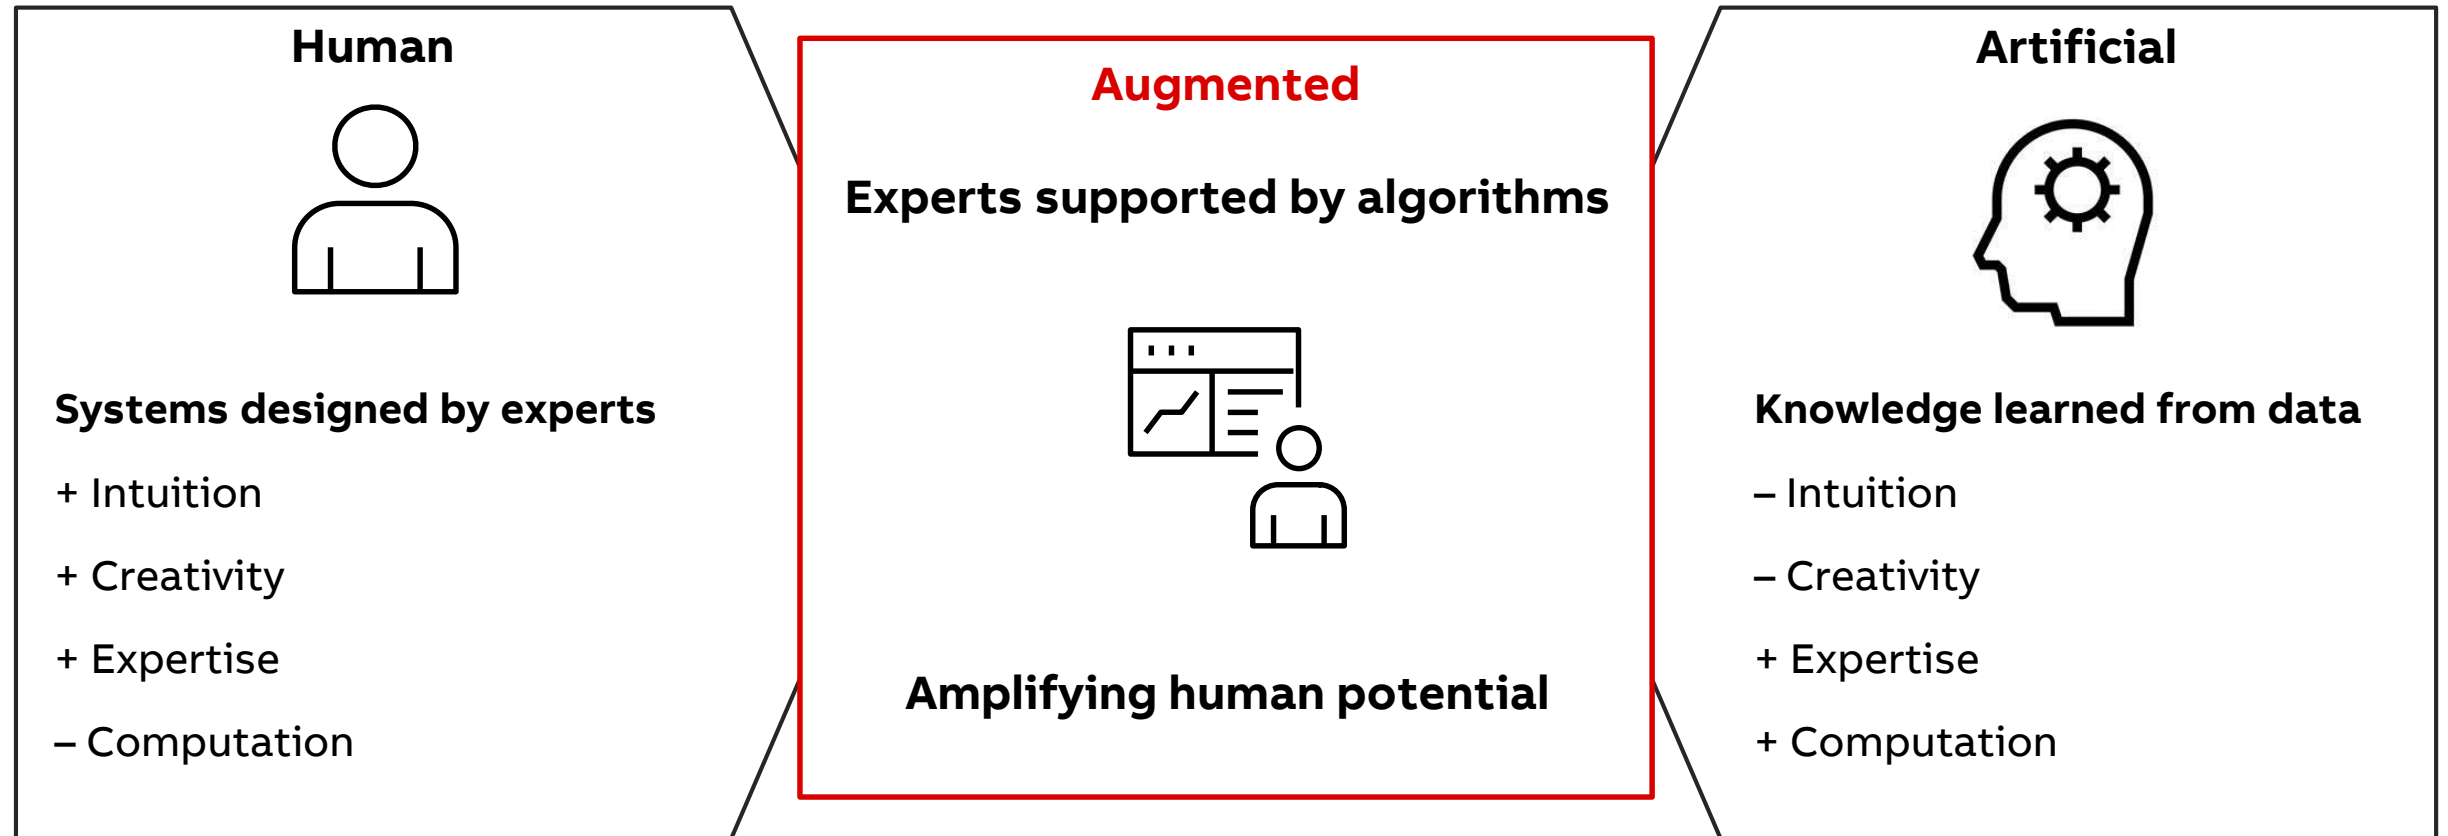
Human

Systems designed by experts

+ Intuition

+ Creativity

+ Expertise

– Computation

Augmented

Experts supported by algorithms

Amplifying human potential

Artificial

Knowledge learned from data

– Intuition

– Creativity

+ Expertise

+ Computation